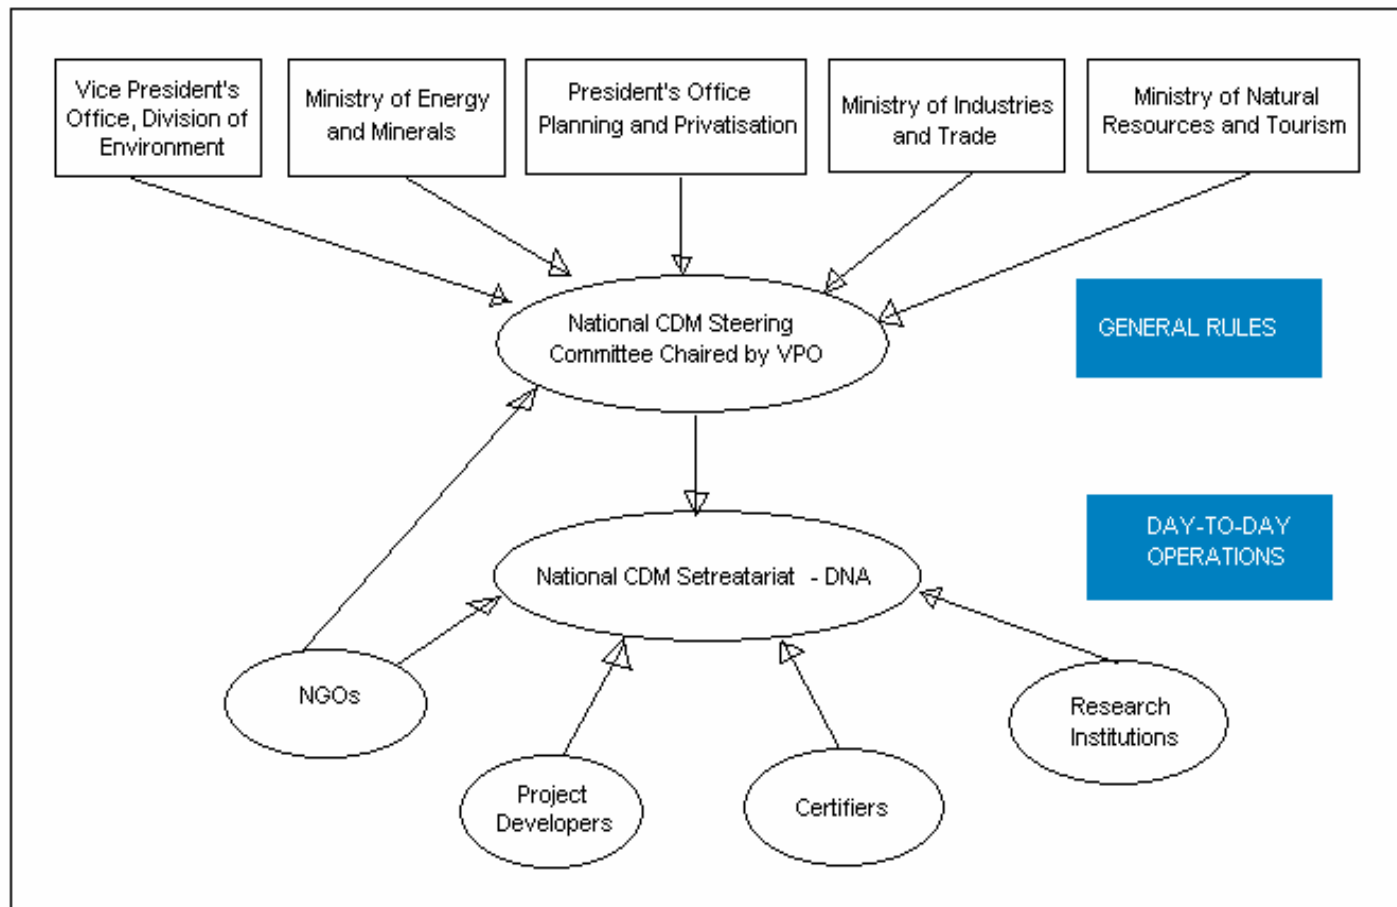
Vice President's Office, Division of Environment

Ministry of Energy and Minerals

President's Office Planning and Privatisation

Ministry of Industries and Trade

Ministry of Natural Resources and Tourism

National CDM Steering Committee Chaired by VPO

GENERAL RULES

DAY-TO-DAY OPERATIONS

National CDM Setreatariat - DNA

NGOs

Project Developers

Certifiers

Research Institutions